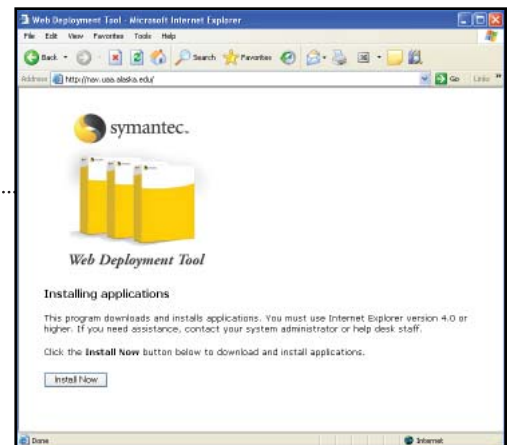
Web Deployment Tool - Microsoft Internet Explorer

File Edit View Favorites Tools Help

Back Search Favorites

Address http://nav.uaa.alaska.edu/ Go Links

symantec.

Web Deployment Tool

Installing applications

This program downloads and installs applications. You must use Internet Explorer version 4.0 or higher. If you need assistance, contact your system administrator or help desk staff.

Click the **Install Now** button below to download and install applications.

Install Now

Done Internet